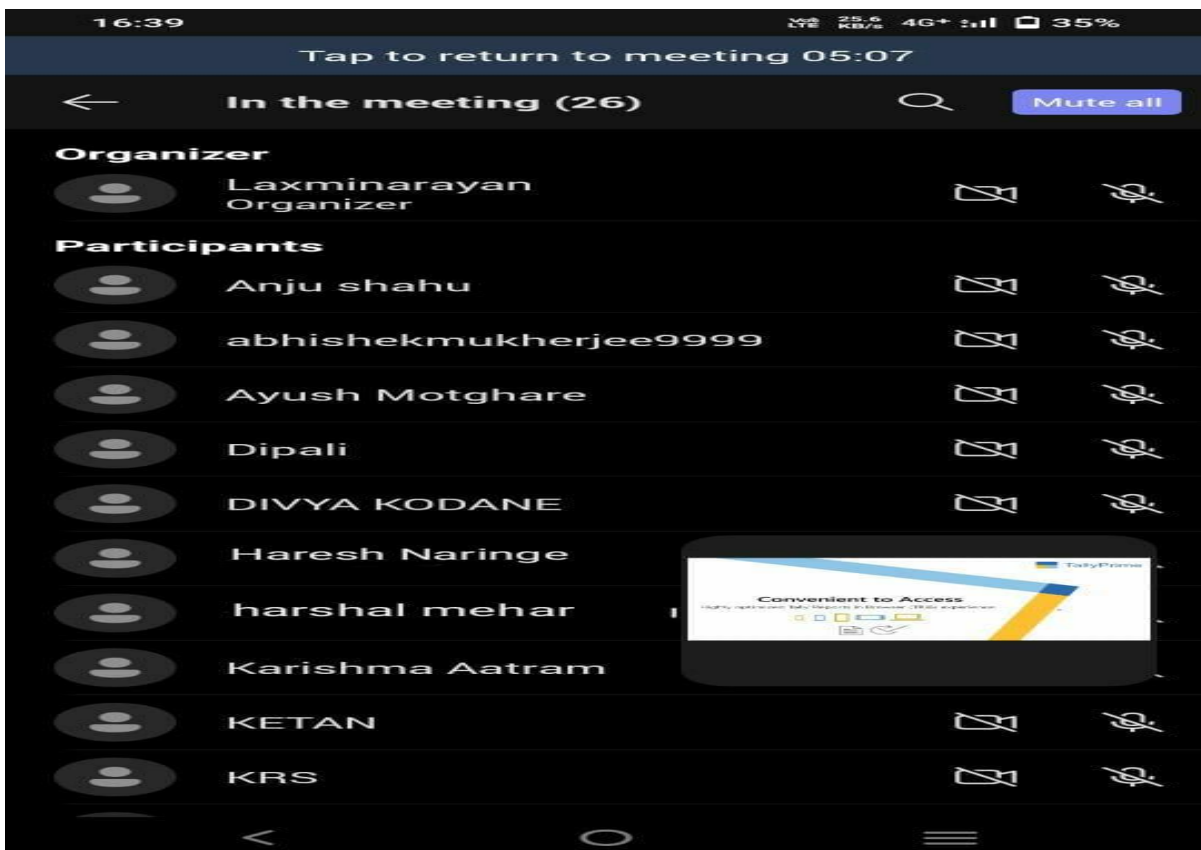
16:39

VoLTE 25.6 KB/s 4G+ 35%

Tap to return to meeting 05:07

In the meeting (26)

Mute all

Organizer

Laxminarayan
Organizer

Participants

Anju shahu

abhishekmukherjee9999

Ayush Motghare

Dipali

DIVYA KODANE

Haresh Naringe

harshal mehar

Karishma Aatram

KETAN

KRS

TallyPrime

Convenient to Access

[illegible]